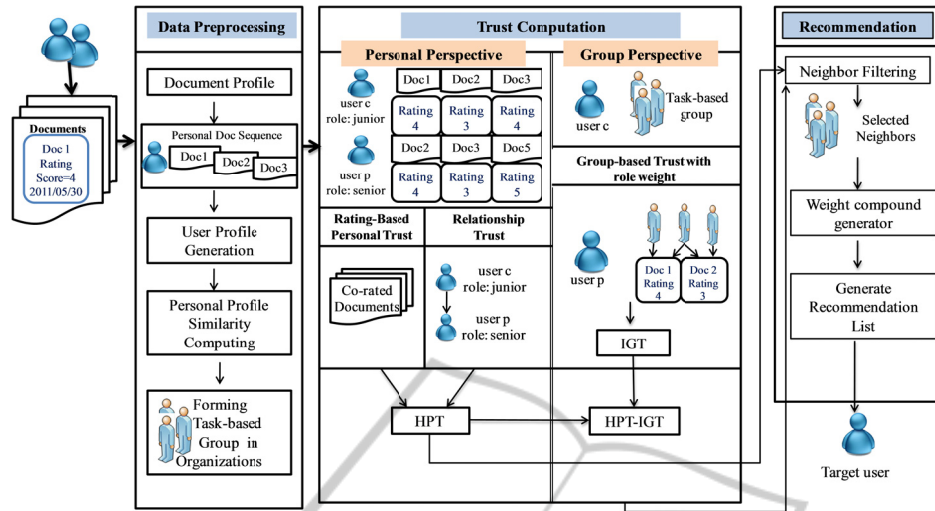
Documents

Doc 1
Rating
Score=4
2011/05/30

Data Preprocessing

Document Profile

Personal Doc Sequence

Doc1

Doc2

Doc3

User Profile Generation

Personal Profile Similarity Computing

Forming Task-based Group in Organizations

Trust Computation

Personal Perspective

user c
role: junior

| Doc1 | Doc2 | Doc3 |
|---|---|---|
| Rating 4 | Rating 3 | Rating 4 |

user p
role: senior

| Doc2 | Doc3 | Doc5 |
|---|---|---|
| Rating 4 | Rating 3 | Rating 5 |

Rating-Based Personal Trust

Relationship Trust

Co-rated Documents

user c
role: junior

user p
role: senior

HPT

Group Perspective

user c

Task-based group

Group-based Trust with role weight

user p

Doc 1
Rating
4

Doc 2
Rating
3

IGT

HPT-IGT

Recommendation

Neighbor Filtering

Selected Neighbors

Weight compound generator

Generate Recommendation List

Target user